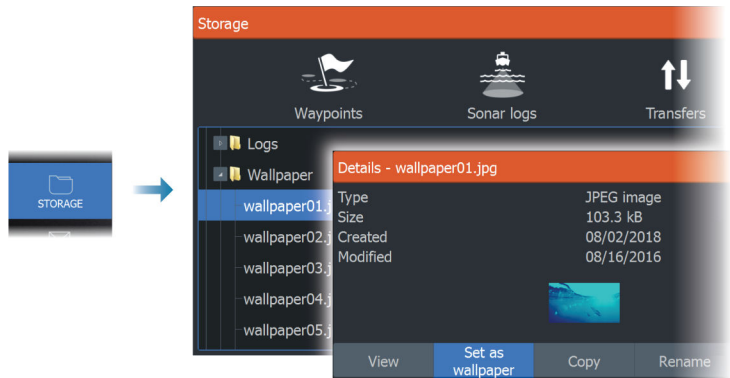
STORAGE

Storage

Waypoints

Sonar logs

Transfers

Logs

Wallpaper

wallpaper01.j

wallpaper02.j

wallpaper03.j

wallpaper04.j

wallpaper05.j

Details - wallpaper01.jpg

| | |
|---|---|
| Type | JPEG image |
| Size | 103.3 kB |
| Created | 08/02/2018 |
| Modified | 08/16/2016 |

View

Set as wallpaper

Copy

Rename